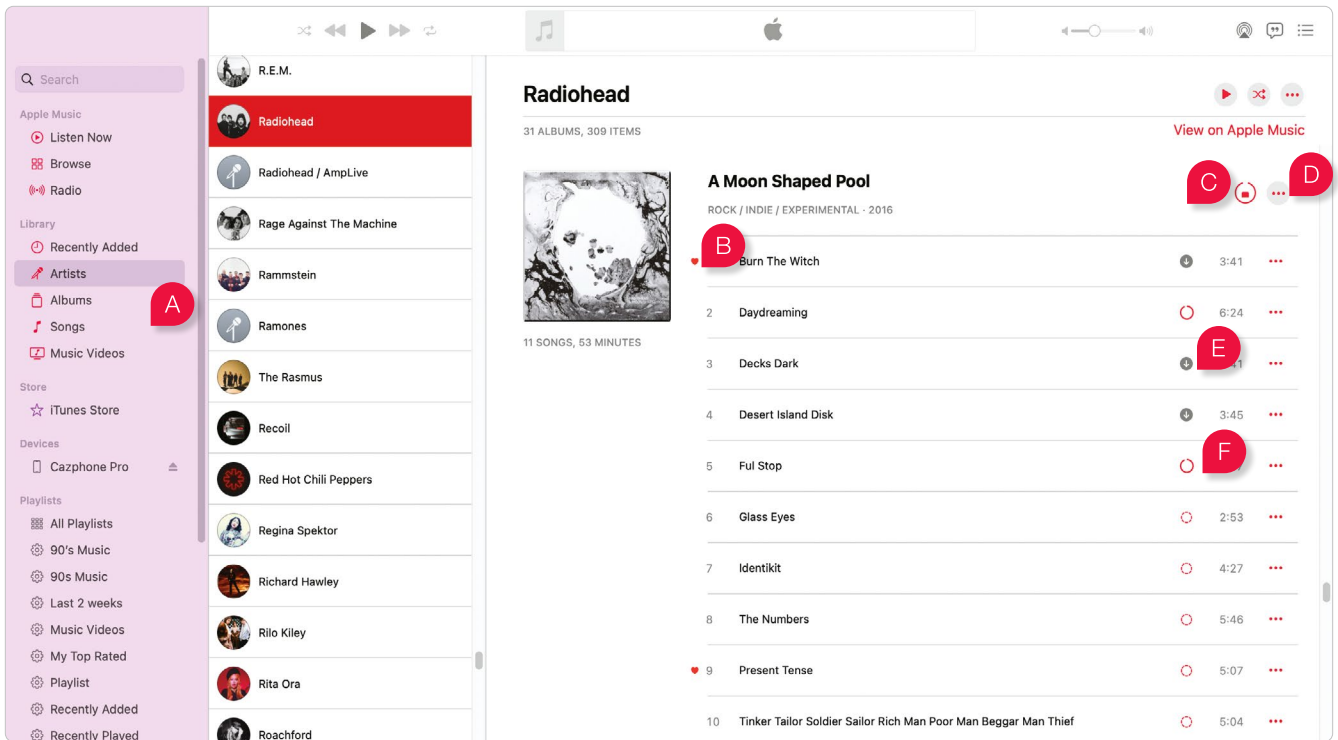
Search

Apple Music
Listen Now
Browse
Radio

Library
Recently Added
Artists
Albums
Songs
Music Videos

Store
iTunes Store

Devices
Cazphone Pro

Playlists
All Playlists
90's Music
90s Music
Last 2 weeks
Music Videos
My Top Rated
Playlist
Recently Added
Recently Played

A

R.E.M.
Radiohead
Radiohead / AmpLive
Rage Against The Machine
Rammstein
Ramones
The Rasmus
Recoil
Red Hot Chili Peppers
Regina Spektor
Richard Hawley
Rilo Kiley
Rita Ora
Roachford

Radiohead
31 ALBUMS, 309 ITEMS
View on Apple Music

A Moon Shaped Pool
ROCK / INDIE / EXPERIMENTAL · 2016
11 SONGS, 53 MINUTES

C
D
B
E
F

| | | |
|---|---|---|
| | Burn The Witch | 3:41 |
| 2 | Daydreaming | 6:24 |
| 3 | Decks Dark | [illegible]1 |
| 4 | Desert Island Disk | 3:45 |
| 5 | Ful Stop | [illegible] |
| 6 | Glass Eyes | 2:53 |
| 7 | Identikit | 4:27 |
| 8 | The Numbers | 5:46 |
| 9 | Present Tense | 5:07 |
| 10 | Tinker Tailor Soldier Sailor Rich Man Poor Man Beggar Man Thief | 5:04 |